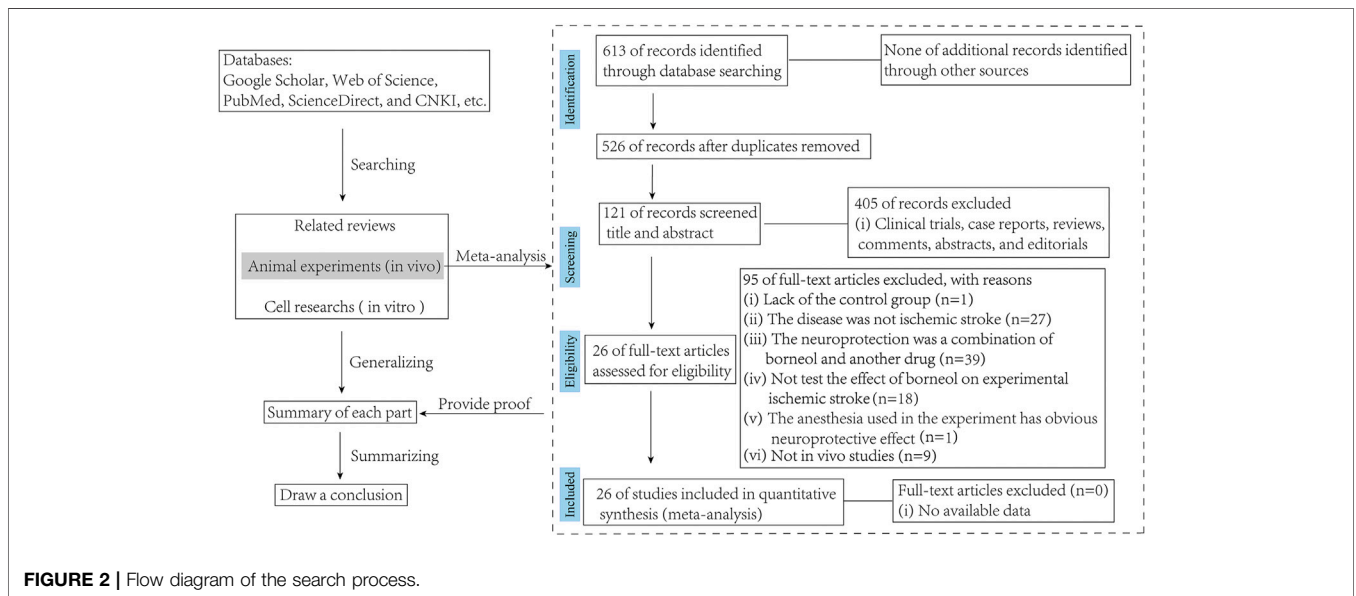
Databases:
Google Scholar, Web of Science, PubMed, ScienceDirect, and CNKI, etc.

Searching

Related reviews

Animal experiments (in vivo)

Cell researchs ( in vitro )

Meta-analysis

Generalizing

Summary of each part

Provide proof

Summarizing

Draw a conclusion

Identification

613 of records identified through database searching

None of additional records identified through other sources

526 of records after duplicates removed

Screening

121 of records screened title and abstract

405 of records excluded
(i) Clinical trials, case reports, reviews, comments, abstracts, and editorials

Eligibility

26 of full-text articles assessed for eligibility

95 of full-text articles excluded, with reasons
(i) Lack of the control group (n=1)
(ii) The disease was not ischemic stroke (n=27)
(iii) The neuroprotection was a combination of borneol and another drug (n=39)
(iv) Not test the effect of borneol on experimental ischemic stroke (n=18)
(v) The anesthesia used in the experiment has obvious neuroprotective effect (n=1)
(vi) Not in vivo studies (n=9)

Included

26 of studies included in quantitative synthesis (meta-analysis)

Full-text articles excluded (n=0)
(i) No available data

FIGURE 2 | Flow diagram of the search process.